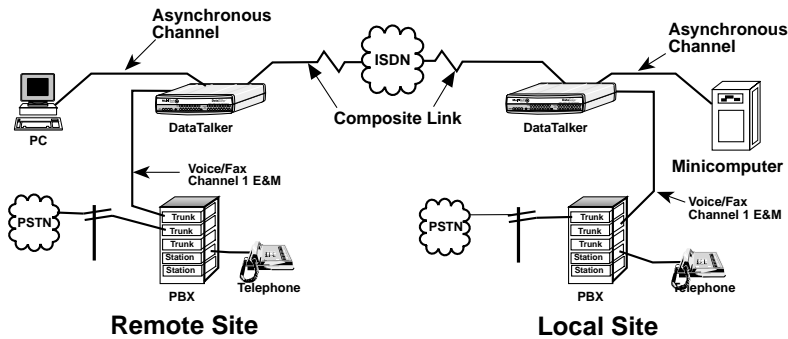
Asynchronous Channel

ISDN

Asynchronous Channel

PC

DataTalker

Composite Link

DataTalker

Minicomputer

Voice/Fax Channel 1 E&M

Voice/Fax Channel 1 E&M

PSTN

Trunk
Trunk
Trunk
Station
Station

PBX

Telephone

PSTN

Trunk
Trunk
Trunk
Station
Station

PBX

Telephone

Remote Site

Local Site